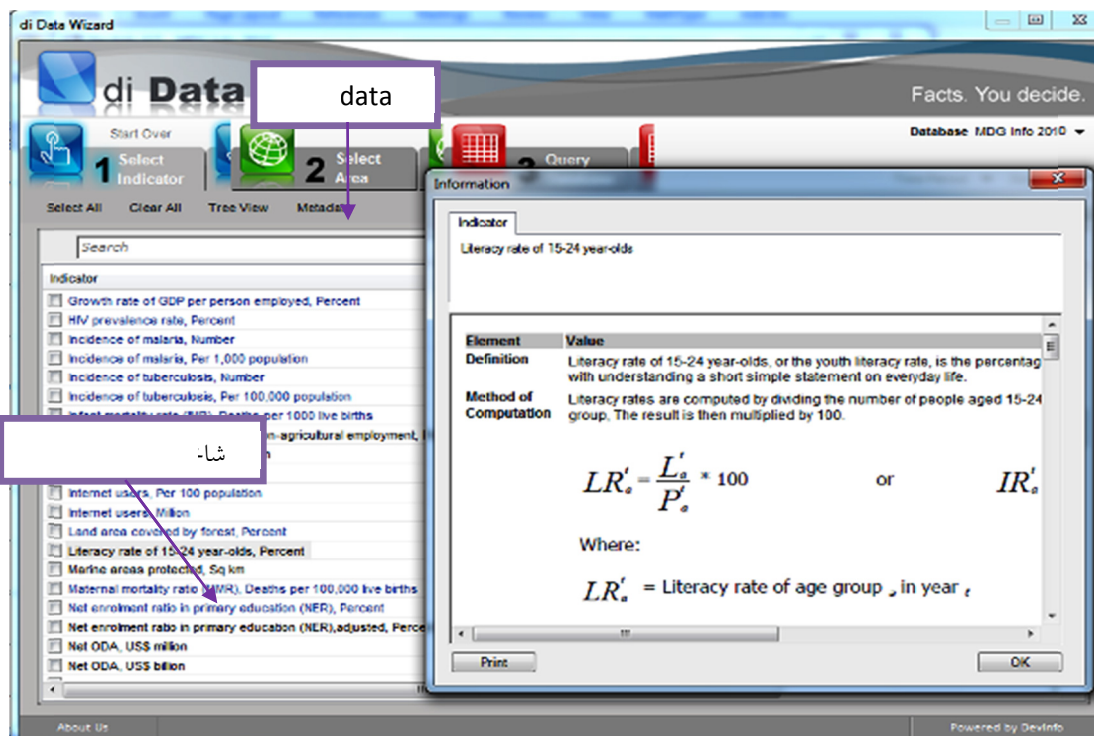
di Data Wizard

di Data

data

Facts. You decide.

Start Over

1 Select Indicator

2 Select Area

3 Query

Database MDG Info 2010

Select All Clear All Tree View Metadata

Search

Indicator

Growth rate of GDP per person employed, Percent
HIV prevalence rate, Percent
Incidence of malaria, Number
Incidence of malaria, Per 1,000 population
Incidence of tuberculosis, Number
Incidence of tuberculosis, Per 100,000 population
Infant mortality rate (IMR), Deaths per 1000 live births
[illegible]n-agricultural employment, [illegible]

شا-

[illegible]n
Internet users, Per 100 population
Internet users, Million
Land area covered by forest, Percent
Literacy rate of 15-24 year-olds, Percent
Marine areas protected, Sq km
Maternal mortality ratio (MMR), Deaths per 100,000 live births
Net enrolment ratio in primary education (NER), Percent
Net enrolment ratio in primary education (NER),adjusted, Perce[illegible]
Net ODA, US$ million
Net ODA, US$ billion

Information

Indicator

Literacy rate of 15-24 year-olds

| Element | Value |
|---|---|
| Definition | Literacy rate of 15-24 year-olds, or the youth literacy rate, is the percentag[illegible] with understanding a short simple statement on everyday life. |
| Method of Computation | Literacy rates are computed by dividing the number of people aged 15-24 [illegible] group, The result is then multiplied by 100. |

$LR^t_a = \frac{L^t_a}{P^t_a} * 100$ or $IR^t_a$

Where:

$LR^t_a$ = Literacy rate of age group $_a$ in year $_t$

Print

OK

About Us

Powered by DevInfo